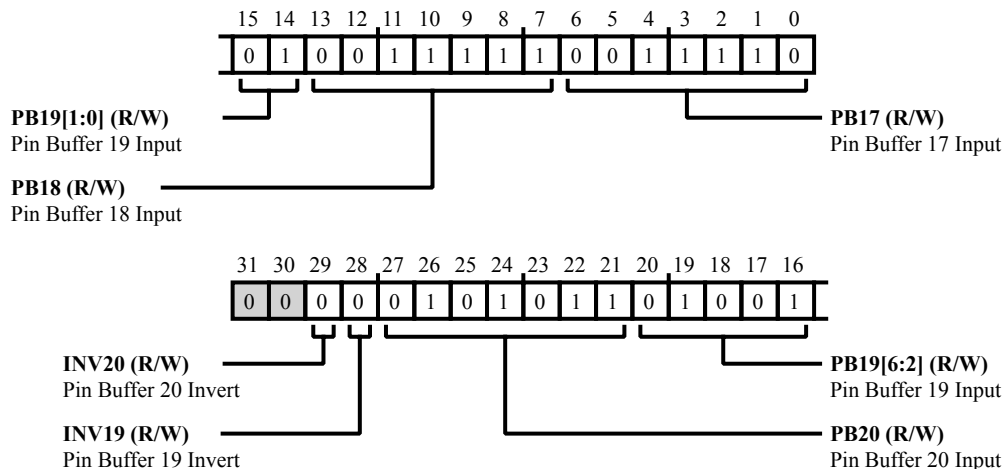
15 14 13 12 11 10 9 8 7 6 5 4 3 2 1 0

| 0 | 1 | 0 | 0 | 1 | 1 | 1 | 1 | 1 | 0 | 0 | 1 | 1 | 1 | 1 | 0 |
|---|---|---|---|---|---|---|---|---|---|---|---|---|---|---|---|

**PB19[1:0] (R/W)**
Pin Buffer 19 Input

**PB17 (R/W)**
Pin Buffer 17 Input

**PB18 (R/W)**
Pin Buffer 18 Input

31 30 29 28 27 26 25 24 23 22 21 20 19 18 17 16

| 0 | 0 | 0 | 0 | 0 | 1 | 0 | 1 | 0 | 1 | 1 | 0 | 1 | 0 | 0 | 1 |
|---|---|---|---|---|---|---|---|---|---|---|---|---|---|---|---|

**INV20 (R/W)**
Pin Buffer 20 Invert

**PB19[6:2] (R/W)**
Pin Buffer 19 Input

**INV19 (R/W)**
Pin Buffer 19 Invert

**PB20 (R/W)**
Pin Buffer 20 Input